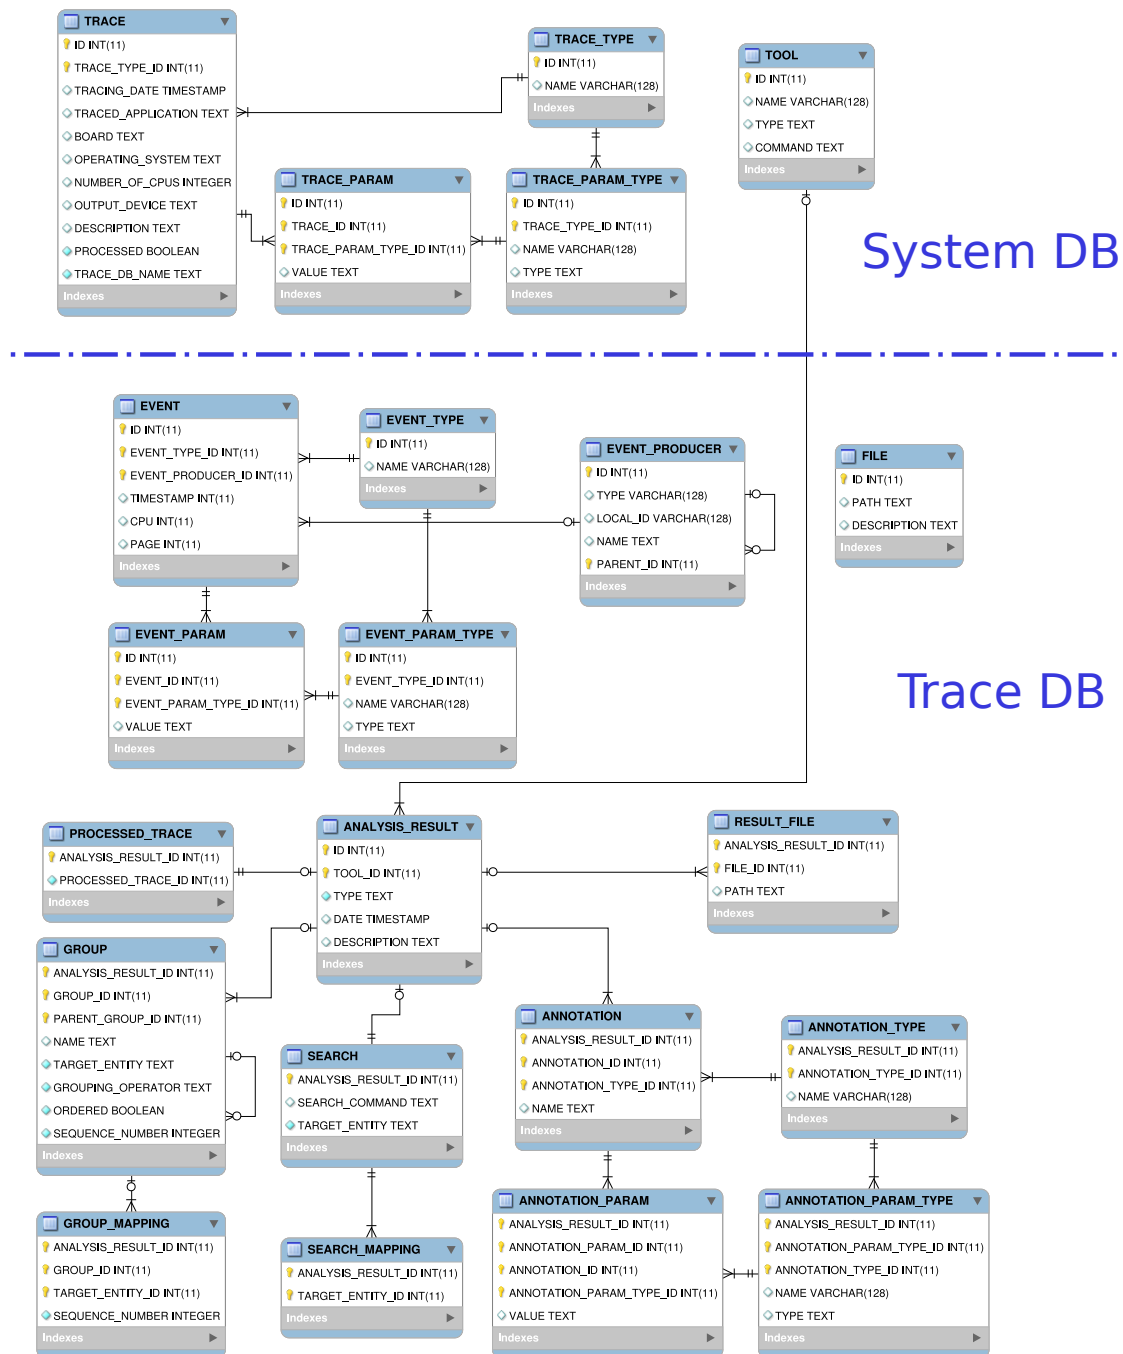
TRACE
ID INT(11)
TRACE_TYPE_ID INT(11)
TRACING_DATE TIMESTAMP
TRACED_APPLICATION TEXT
BOARD TEXT
OPERATING_SYSTEM TEXT
NUMBER_OF_CPUS INTEGER
OUTPUT_DEVICE TEXT
DESCRIPTION TEXT
PROCESSED BOOLEAN
TRACE_DB_NAME TEXT
Indexes

TRACE_TYPE
ID INT(11)
NAME VARCHAR(128)
Indexes

TOOL
ID INT(11)
NAME VARCHAR(128)
TYPE TEXT
COMMAND TEXT
Indexes

TRACE_PARAM
ID INT(11)
TRACE_ID INT(11)
TRACE_PARAM_TYPE_ID INT(11)
VALUE TEXT
Indexes

TRACE_PARAM_TYPE
ID INT(11)
TRACE_TYPE_ID INT(11)
NAME VARCHAR(128)
TYPE TEXT
Indexes

System DB

EVENT
ID INT(11)
EVENT_TYPE_ID INT(11)
EVENT_PRODUCER_ID INT(11)
TIMESTAMP INT(11)
CPU INT(11)
PAGE INT(11)
Indexes

EVENT_TYPE
ID INT(11)
NAME VARCHAR(128)
Indexes

EVENT_PRODUCER
ID INT(11)
TYPE VARCHAR(128)
LOCAL_ID VARCHAR(128)
NAME TEXT
PARENT_ID INT(11)
Indexes

FILE
ID INT(11)
PATH TEXT
DESCRIPTION TEXT
Indexes

EVENT_PARAM
ID INT(11)
EVENT_ID INT(11)
EVENT_PARAM_TYPE_ID INT(11)
VALUE TEXT
Indexes

EVENT_PARAM_TYPE
ID INT(11)
EVENT_TYPE_ID INT(11)
NAME VARCHAR(128)
TYPE TEXT
Indexes

Trace DB

PROCESSED_TRACE
ANALYSIS_RESULT_ID INT(11)
PROCESSED_TRACE_ID INT(11)
Indexes

ANALYSIS_RESULT
ID INT(11)
TOOL_ID INT(11)
TYPE TEXT
DATE TIMESTAMP
DESCRIPTION TEXT
Indexes

RESULT_FILE
ANALYSIS_RESULT_ID INT(11)
FILE_ID INT(11)
PATH TEXT
Indexes

GROUP
ANALYSIS_RESULT_ID INT(11)
GROUP_ID INT(11)
PARENT_GROUP_ID INT(11)
NAME TEXT
TARGET_ENTITY TEXT
GROUPING_OPERATOR TEXT
ORDERED BOOLEAN
SEQUENCE_NUMBER INTEGER
Indexes

SEARCH
ANALYSIS_RESULT_ID INT(11)
SEARCH_COMMAND TEXT
TARGET_ENTITY TEXT
Indexes

ANNOTATION
ANALYSIS_RESULT_ID INT(11)
ANNOTATION_ID INT(11)
ANNOTATION_TYPE_ID INT(11)
NAME TEXT
Indexes

ANNOTATION_TYPE
ANALYSIS_RESULT_ID INT(11)
ANNOTATION_TYPE_ID INT(11)
NAME VARCHAR(128)
Indexes

GROUP_MAPPING
ANALYSIS_RESULT_ID INT(11)
GROUP_ID INT(11)
TARGET_ENTITY_ID INT(11)
SEQUENCE_NUMBER INTEGER
Indexes

SEARCH_MAPPING
ANALYSIS_RESULT_ID INT(11)
TARGET_ENTITY_ID INT(11)
Indexes

ANNOTATION_PARAM
ANALYSIS_RESULT_ID INT(11)
ANNOTATION_PARAM_ID INT(11)
ANNOTATION_ID INT(11)
ANNOTATION_PARAM_TYPE_ID INT(11)
VALUE TEXT
Indexes

ANNOTATION_PARAM_TYPE
ANALYSIS_RESULT_ID INT(11)
ANNOTATION_PARAM_TYPE_ID INT(11)
ANNOTATION_TYPE_ID INT(11)
NAME VARCHAR(128)
TYPE TEXT
Indexes